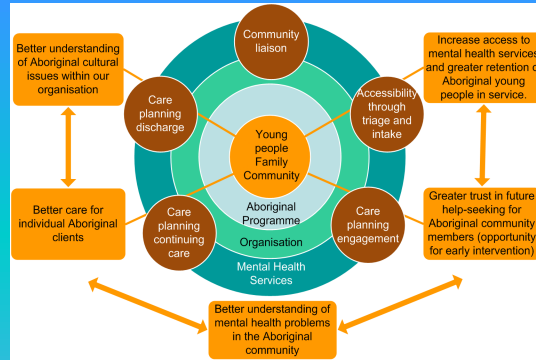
Better understanding of Aboriginal cultural issues within our organisation

Community liaison

Increase access to mental health services and greater retention of Aboriginal young people in service.

Care planning discharge

Accessibility through triage and intake

Young people Family Community

Aboriginal Programme

Organisation

Mental Health Services

Better care for individual Aboriginal clients

Care planning continuing care

Care planning engagement

Greater trust in future help-seeking for Aboriginal community members (opportunity for early intervention)

Better understanding of mental health problems in the Aboriginal community